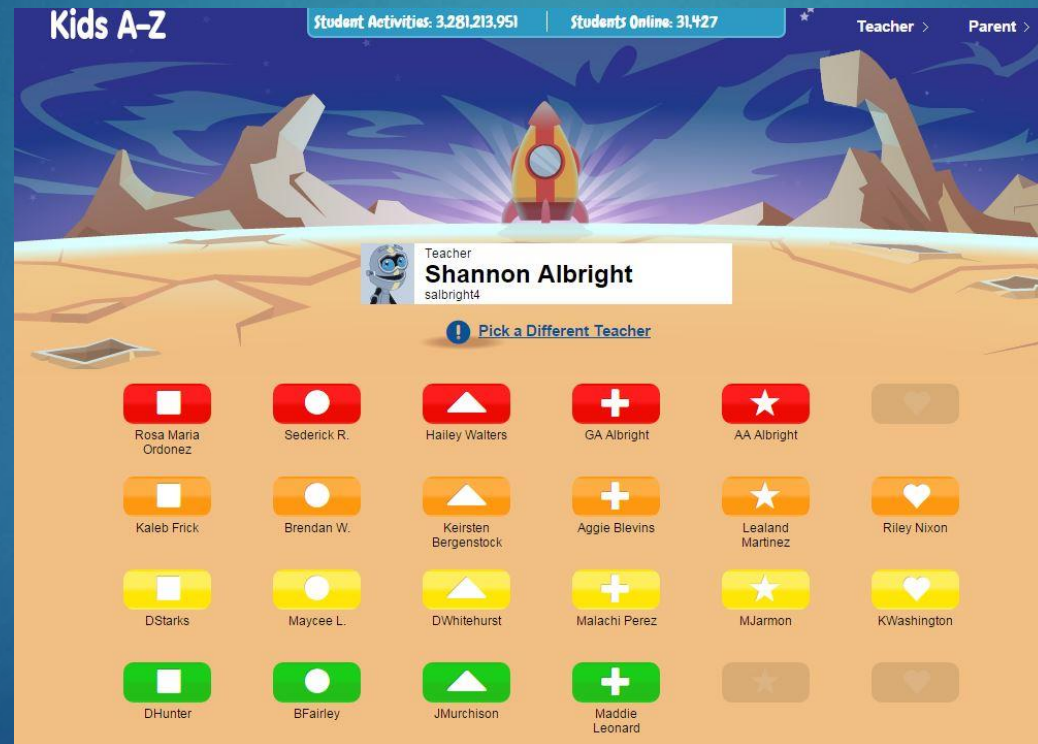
Kids A-Z

Student Activities: 3,281,213,951 | Students Online: 31,427

Teacher >   Parent >

Teacher
Shannon Albright
salbright4

Pick a Different Teacher

Rosa Maria Ordonez
Sederick R.
Hailey Walters
GA Albright
AA Albright

Kaleb Frick
Brendan W.
Keirsten Bergenstock
Aggie Blevins
Lealand Martinez
Riley Nixon

DStarks
Maycee L.
DWhitehurst
Malachi Perez
MJarmon
KWashington

DHunter
BFairley
JMurchison
Maddie Leonard